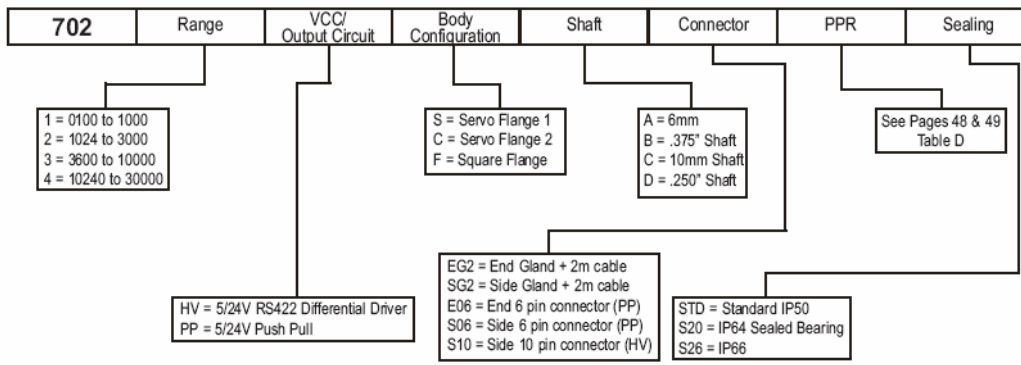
| 702 | Range | VCC/ Output Circuit | Body Configuration | Shaft | Connector | PPR | Sealing |
|---|---|---|---|---|---|---|---|

1 = 0100 to 1000
2 = 1024 to 3000
3 = 3600 to 10000
4 = 10240 to 30000

S = Servo Flange 1
C = Servo Flange 2
F = Square Flange

A = 6mm
B = .375" Shaft
C = 10mm Shaft
D = .250" Shaft

See Pages 48 & 49 Table D

EG2 = End Gland + 2m cable
SG2 = Side Gland + 2m cable
E06 = End 6 pin connector (PP)
S06 = Side 6 pin connector (PP)
S10 = Side 10 pin connector (HV)

HV = 5/24V RS422 Differential Driver
PP = 5/24V Push Pull

STD = Standard IP50
S20 = IP64 Sealed Bearing
S26 = IP66